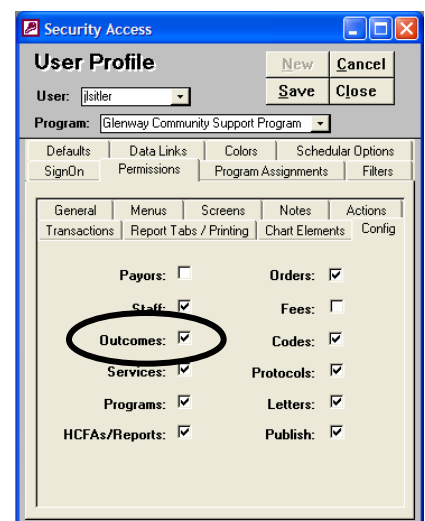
Security Access

User Profile

New
Cancel
Save
Close

User: jlsitler

Program: Glenway Community Support Program

Defaults | Data Links | Colors | Schedular Options
SignOn | Permissions | Program Assignments | Filters

General | Menus | Screens | Notes | Actions
Transactions | Report Tabs / Printing | Chart Elements | Config

Payors:
Staff:
Outcomes:
Services:
Programs:
HCFAs/Reports:

Orders:
Fees:
Codes:
Protocols:
Letters:
Publish: